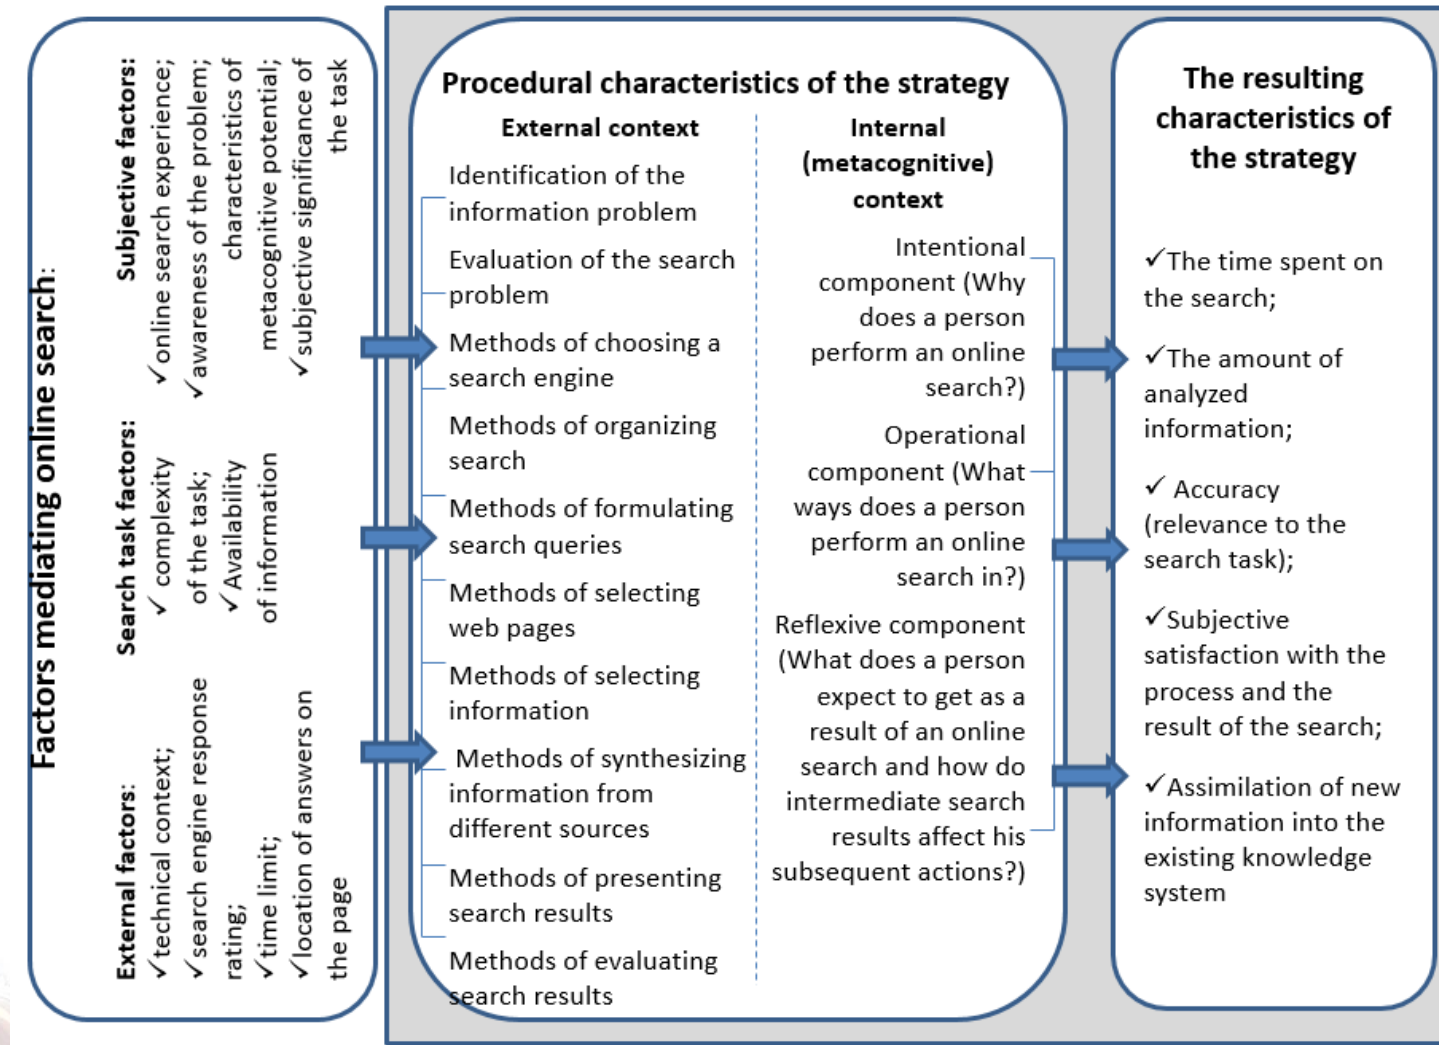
Factors mediating online search:

Subjective factors:
✓online search experience;
✓awareness of the problem;
characteristics of metacognitive potential;
✓subjective significance of the task

Search task factors:
✓ complexity of the task;
✓Availability of information

External factors:
✓technical context;
✓search engine response rating;
✓time limit;
✓location of answers on the page

Procedural characteristics of the strategy

External context

Identification of the information problem

Evaluation of the search problem

Methods of choosing a search engine

Methods of organizing search

Methods of formulating search queries

Methods of selecting web pages

Methods of selecting information

Methods of synthesizing information from different sources

Methods of presenting search results

Methods of evaluating search results

Internal (metacognitive) context

Intentional component (Why does a person perform an online search?)

Operational component (What ways does a person perform an online search in?)

Reflexive component (What does a person expect to get as a result of an online search and how do intermediate search results affect his subsequent actions?)

The resulting characteristics of the strategy

✓The time spent on the search;

✓The amount of analyzed information;

✓ Accuracy (relevance to the search task);

✓Subjective satisfaction with the process and the result of the search;

✓Assimilation of new information into the existing knowledge system